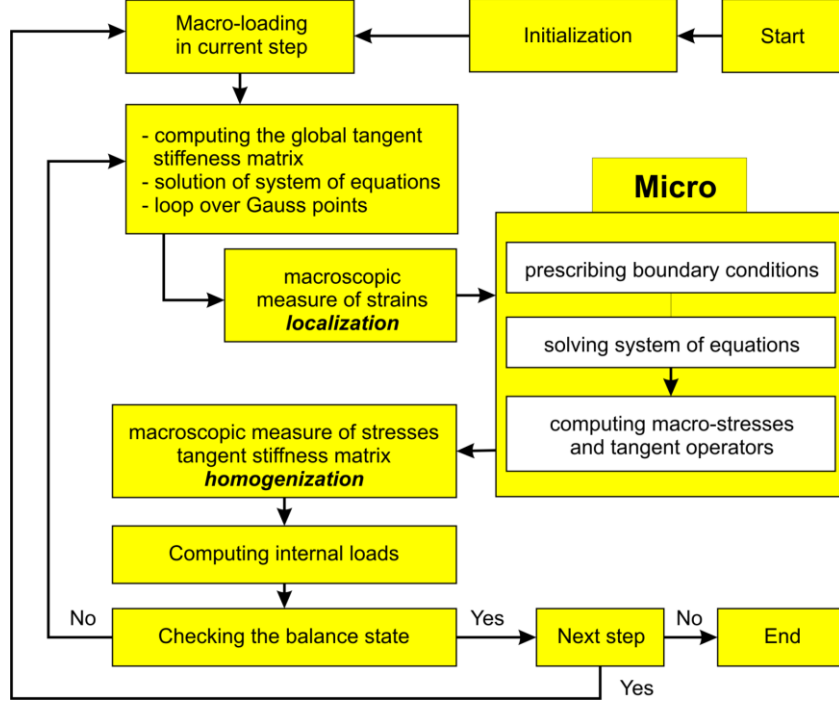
Start

Initialization

Macro-loading in current step

- computing the global tangent stiffness matrix
- solution of system of equations
- loop over Gauss points

macroscopic measure of strains
***localization***

Micro

prescribing boundary conditions

solving system of equations

computing macro-stresses and tangent operators

macroscopic measure of stresses tangent stiffness matrix
***homogenization***

Computing internal loads

No

Checking the balance state

Yes

Next step

No

End

Yes